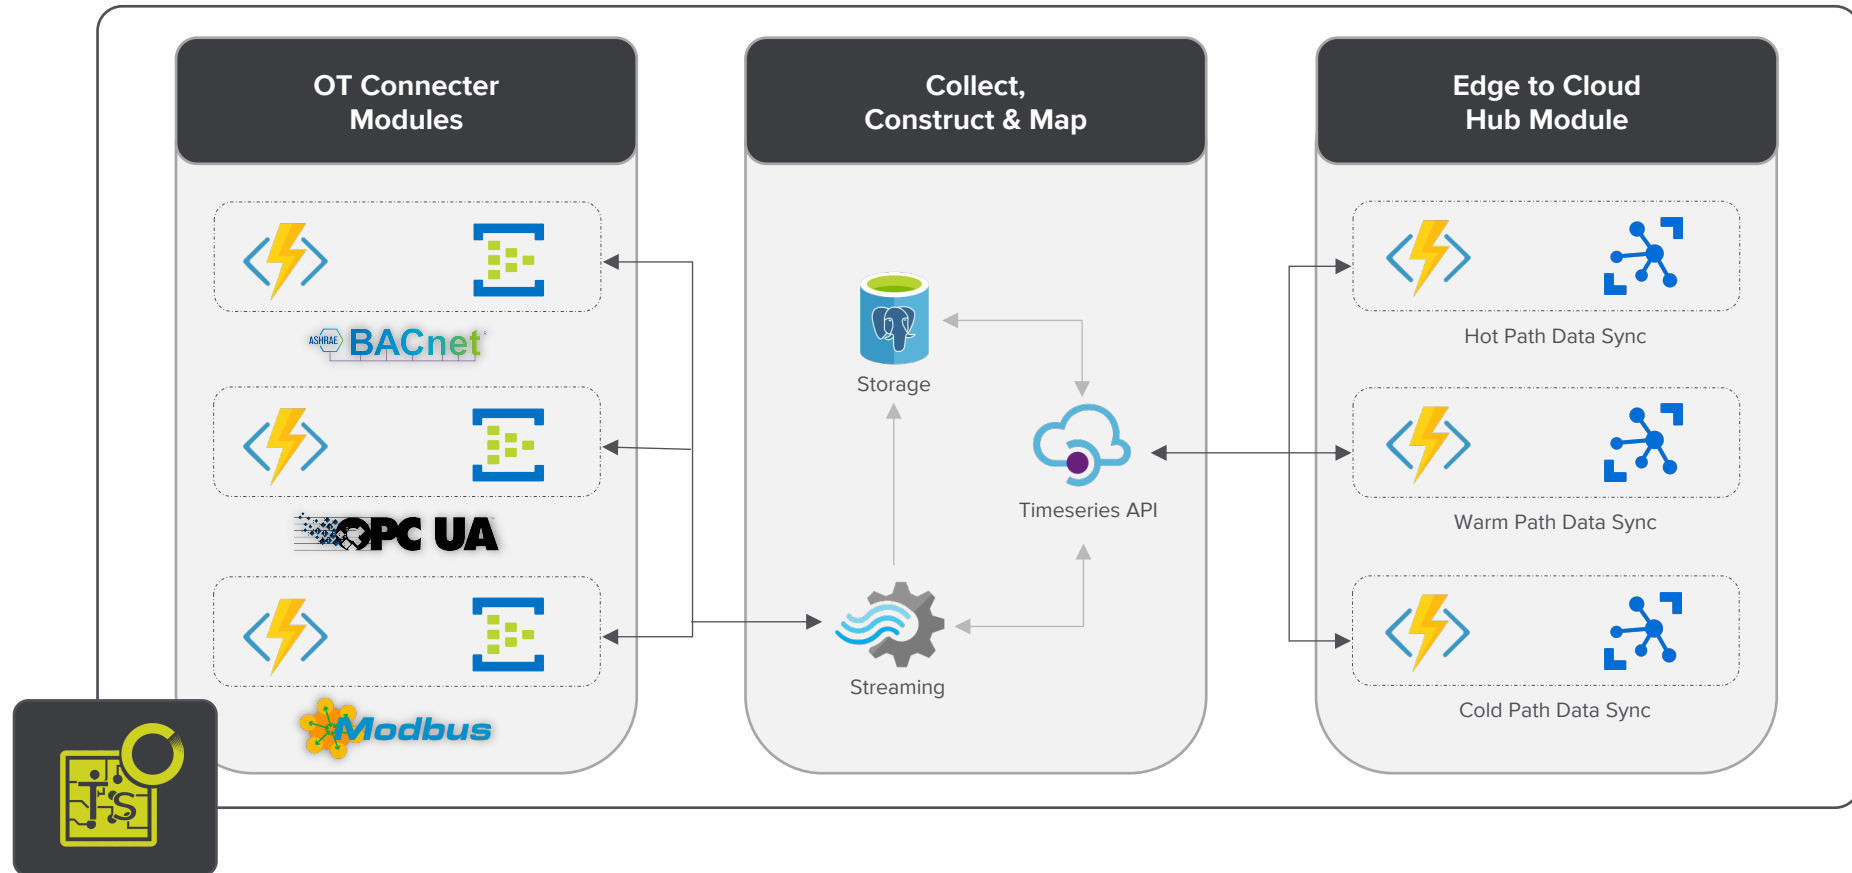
OT Connecter Modules

ASHRAE BACnet

OPC UA

Modbus

Collect, Construct & Map

Storage

Timeseries API

Streaming

Edge to Cloud Hub Module

Hot Path Data Sync

Warm Path Data Sync

Cold Path Data Sync

TS